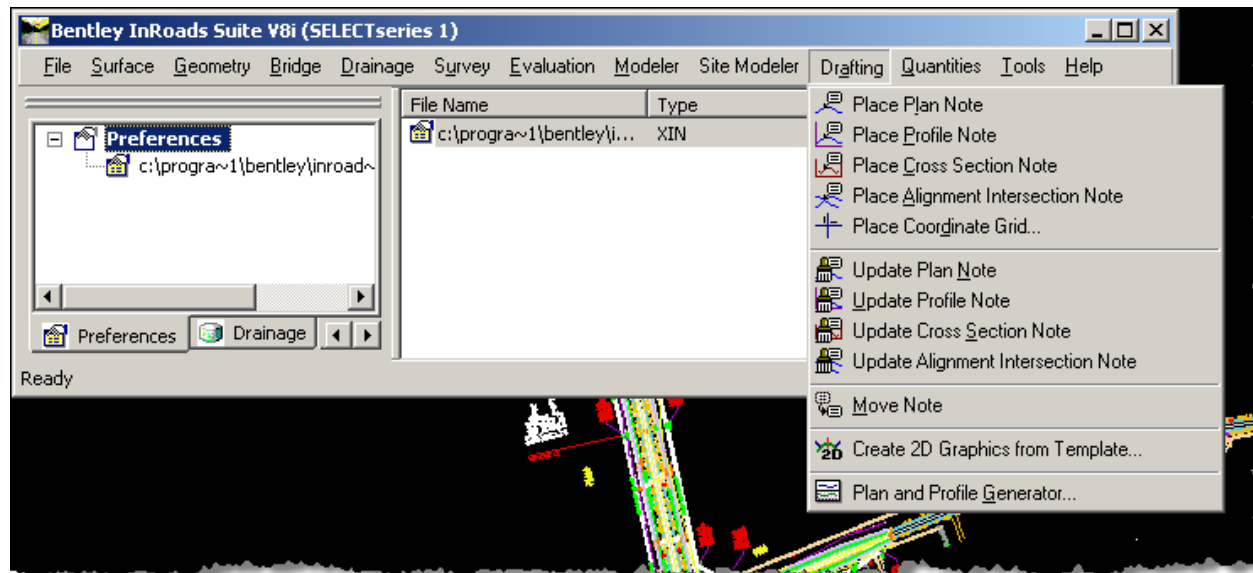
Bentley InRoads Suite V8i (SELECTseries 1)

File Surface Geometry Bridge Drainage Survey Evaluation Modeler Site Modeler Drafting Quantities Tools Help

Preferences
c:\progra~1\bentley\inroad~

Preferences Drainage

| File Name | Type |
|---|---|
| c:\progra~1\bentley\i... | XIN |

Ready

Place Plan Note
Place Profile Note
Place Cross Section Note
Place Alignment Intersection Note
Place Coordinate Grid...
Update Plan Note
Update Profile Note
Update Cross Section Note
Update Alignment Intersection Note
Move Note
Create 2D Graphics from Template...
Plan and Profile Generator...